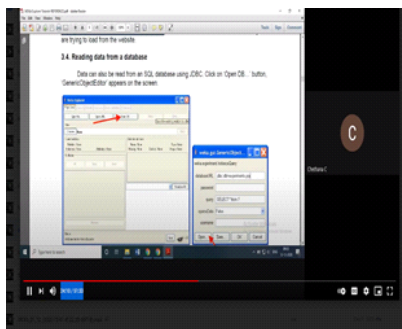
are trying to load from the website

3.4. Reading data from a database

Data can also be read from an SQL database using JDBC. Click on 'Open DB...' button, 'GenericObjectEditor' appears on the screen

weka.gui.GenericObj...

databaseURL

password

query

sparseData

username

Open Save OK Cancel

C

Chethana C

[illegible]